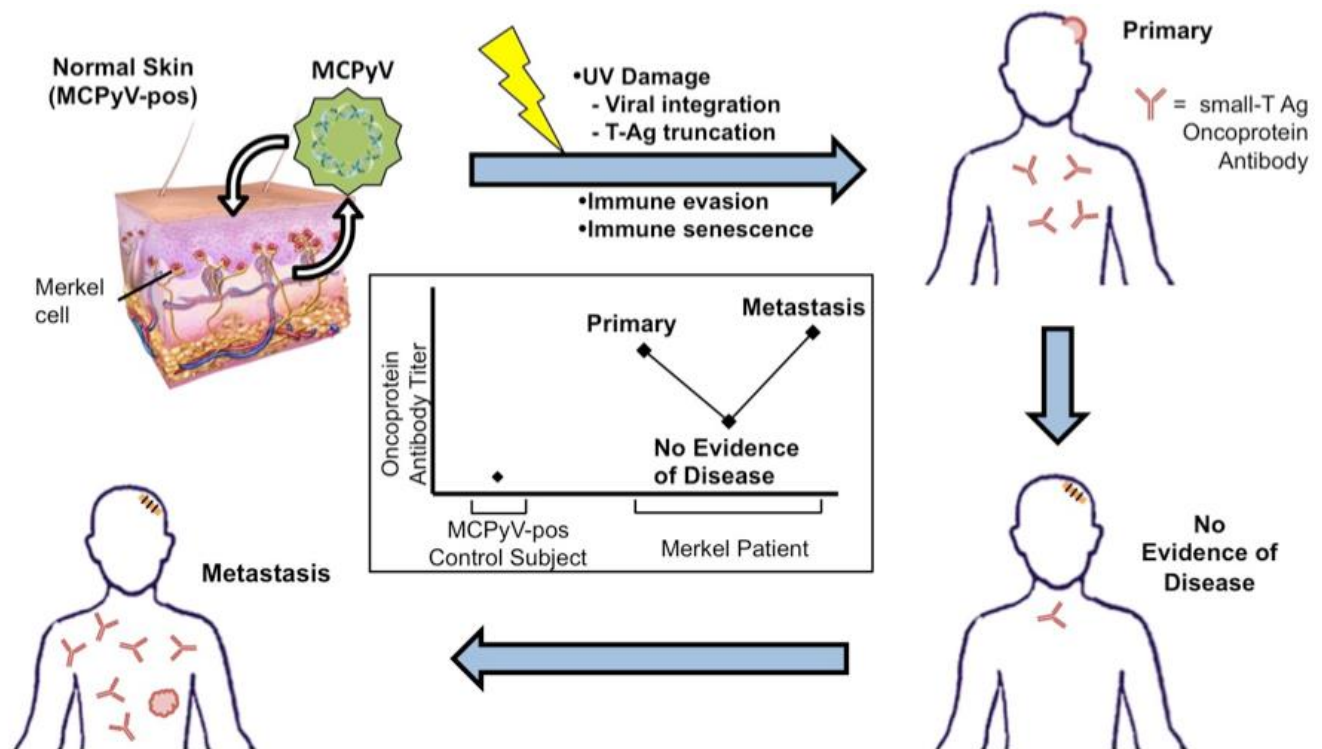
Normal Skin (MCPyV-pos)

MCPyV

Merkel cell

•UV Damage
- Viral integration
- T-Ag truncation

•Immune evasion
•Immune senescence

Primary

= small-T Ag Oncoprotein Antibody

Oncoprotein Antibody Titer

Primary

Metastasis

No Evidence of Disease

MCPyV-pos Control Subject

Merkel Patient

No Evidence of Disease

Metastasis